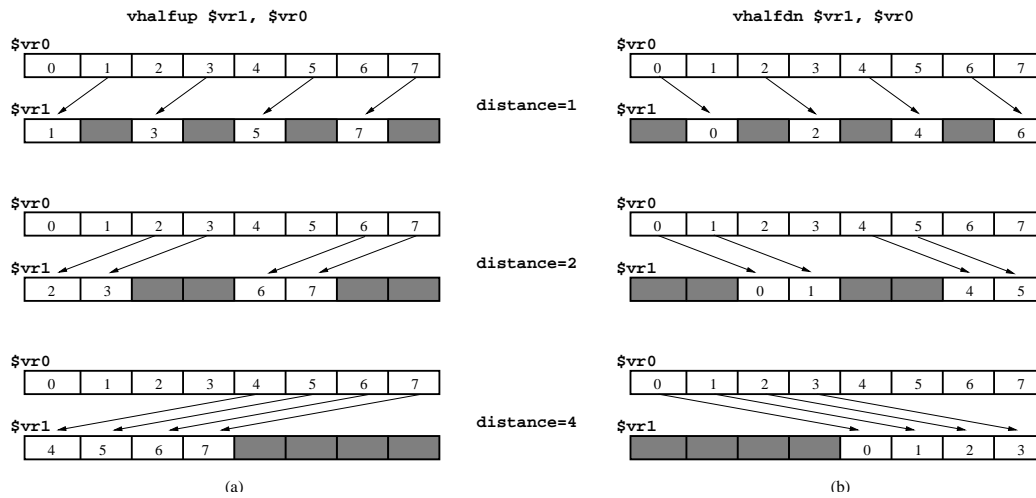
vhalfup \$vr1, \$vr0

\$vr0

| 0 | 1 | 2 | 3 | 4 | 5 | 6 | 7 |
|---|---|---|---|---|---|---|---|

\$vr1

| 1 | | 3 | | 5 | | 7 | |
|---|---|---|---|---|---|---|---|

\$vr0

| 0 | 1 | 2 | 3 | 4 | 5 | 6 | 7 |
|---|---|---|---|---|---|---|---|

\$vr1

| 2 | 3 | | | 6 | 7 | | |
|---|---|---|---|---|---|---|---|

\$vr0

| 0 | 1 | 2 | 3 | 4 | 5 | 6 | 7 |
|---|---|---|---|---|---|---|---|

\$vr1

| 4 | 5 | 6 | 7 | | | | |
|---|---|---|---|---|---|---|---|

(a)

distance=1

distance=2

distance=4

vhalfdn \$vr1, \$vr0

\$vr0

| 0 | 1 | 2 | 3 | 4 | 5 | 6 | 7 |
|---|---|---|---|---|---|---|---|

\$vr1

| | 0 | | 2 | | 4 | | 6 |
|---|---|---|---|---|---|---|---|

\$vr0

| 0 | 1 | 2 | 3 | 4 | 5 | 6 | 7 |
|---|---|---|---|---|---|---|---|

\$vr1

| | | 0 | 1 | | | 4 | 5 |
|---|---|---|---|---|---|---|---|

\$vr0

| 0 | 1 | 2 | 3 | 4 | 5 | 6 | 7 |
|---|---|---|---|---|---|---|---|

\$vr1

| | | | | 0 | 1 | 2 | 3 |
|---|---|---|---|---|---|---|---|

(b)